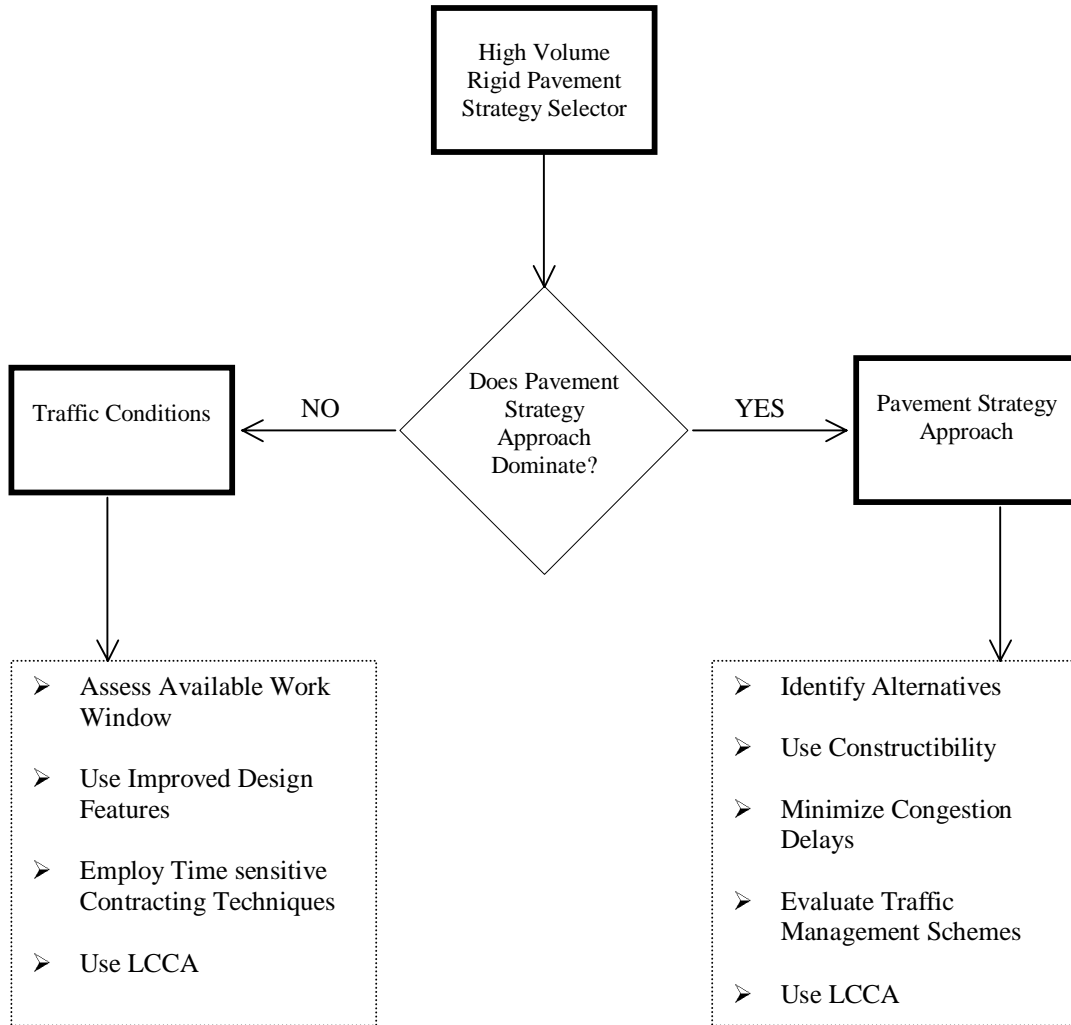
High Volume Rigid Pavement Strategy Selector

Does Pavement Strategy Approach Dominate?

NO

YES

Traffic Conditions

Pavement Strategy Approach

➢ Assess Available Work Window

➢ Use Improved Design Features

➢ Employ Time sensitive Contracting Techniques

➢ Use LCCA

➢ Identify Alternatives

➢ Use Constructibility

➢ Minimize Congestion Delays

➢ Evaluate Traffic Management Schemes

➢ Use LCCA